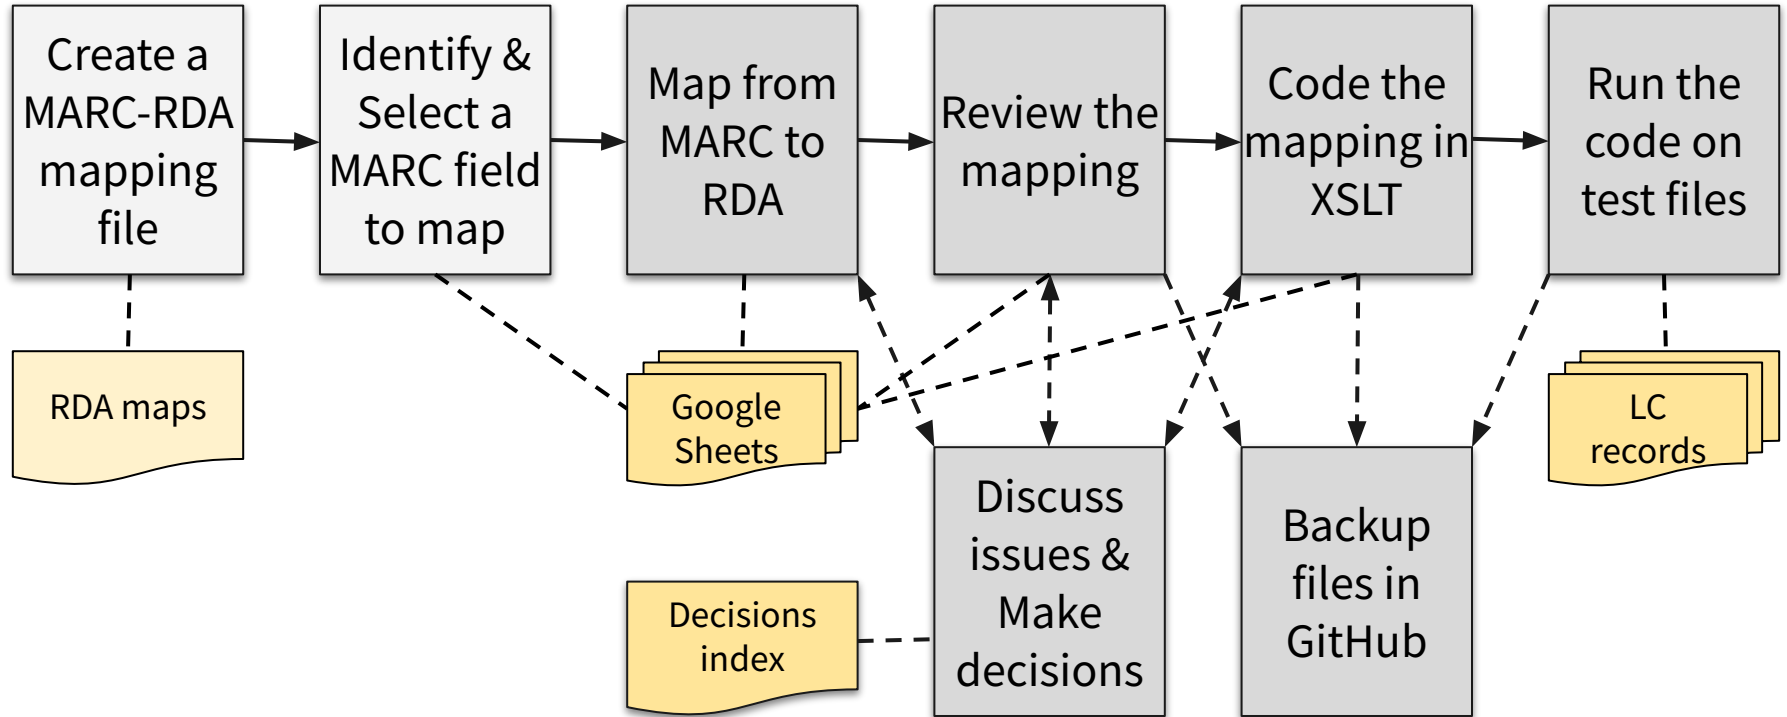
Create a MARC-RDA mapping file

Identify & Select a MARC field to map

Map from MARC to RDA

Review the mapping

Code the mapping in XSLT

Run the code on test files

RDA maps

Google Sheets

LC records

Discuss issues & Make decisions

Backup files in GitHub

Decisions index